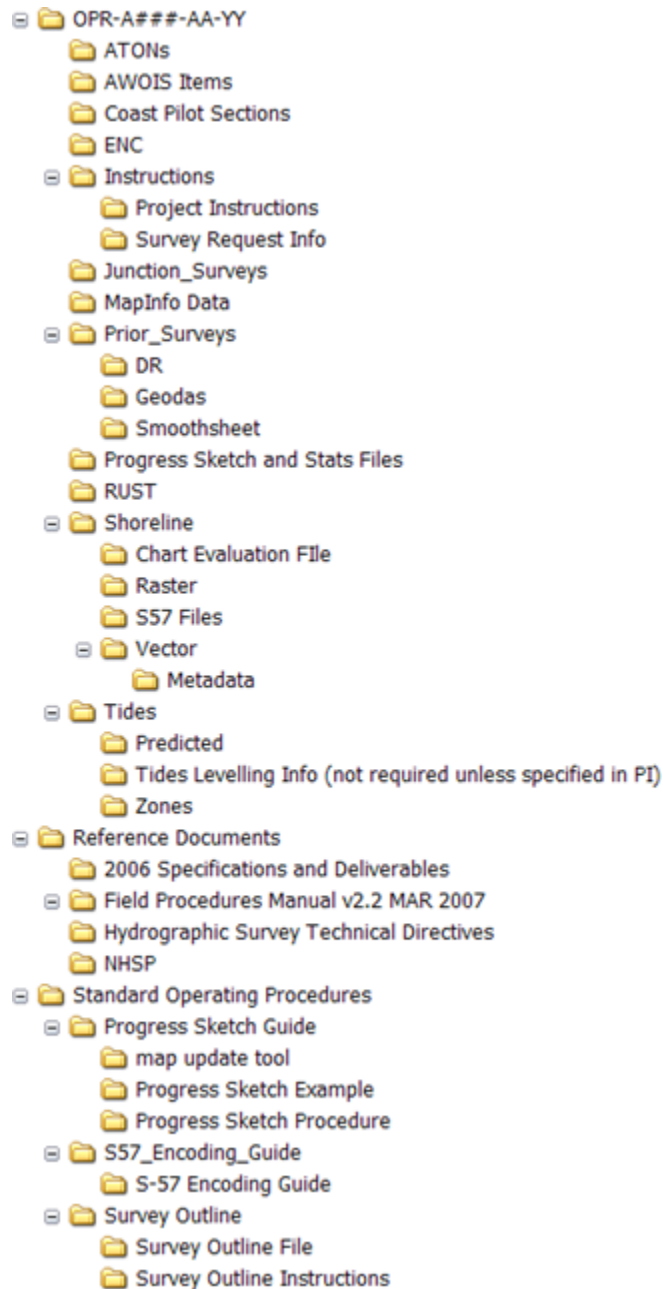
OPR-A###-AA-YY
ATONs
AWOIS Items
Coast Pilot Sections
ENC
Instructions
Project Instructions
Survey Request Info
Junction_Surveys
MapInfo Data
Prior_Surveys
DR
Geodas
Smoothsheet
Progress Sketch and Stats Files
RUST
Shoreline
Chart Evaluation FIle
Raster
S57 Files
Vector
Metadata
Tides
Predicted
Tides Levelling Info (not required unless specified in PI)
Zones
Reference Documents
2006 Specifications and Deliverables
Field Procedures Manual v2.2 MAR 2007
Hydrographic Survey Technical Directives
NHSP
Standard Operating Procedures
Progress Sketch Guide
map update tool
Progress Sketch Example
Progress Sketch Procedure
S57_Encoding_Guide
S-57 Encoding Guide
Survey Outline
Survey Outline File
Survey Outline Instructions